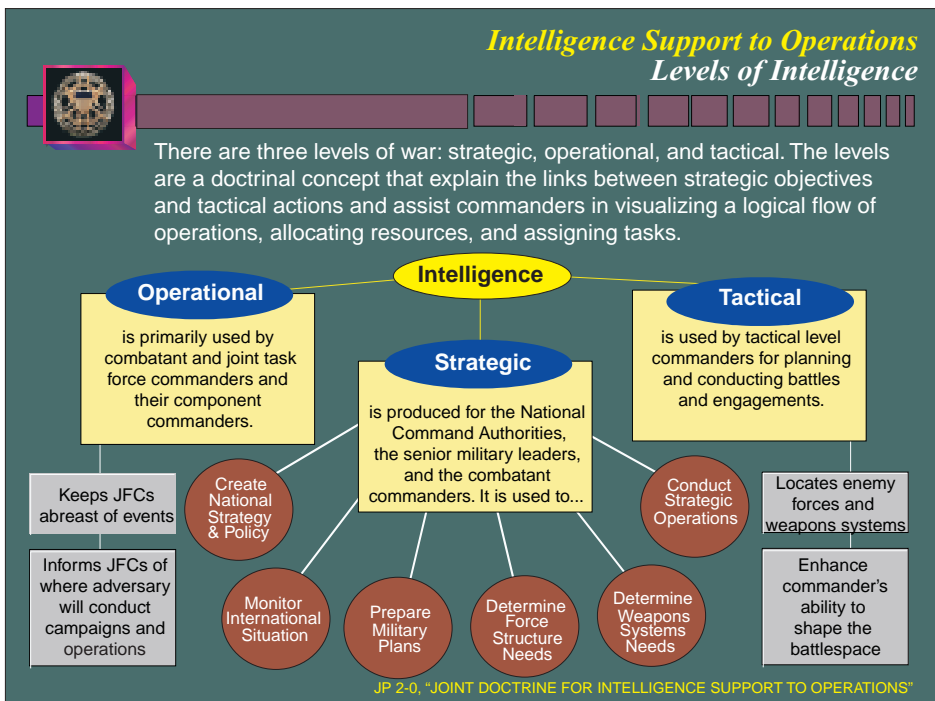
Intelligence Support to Operations
Levels of Intelligence

There are three levels of war: strategic, operational, and tactical. The levels are a doctrinal concept that explain the links between strategic objectives and tactical actions and assist commanders in visualizing a logical flow of operations, allocating resources, and assigning tasks.

Intelligence

Operational
is primarily used by combatant and joint task force commanders and their component commanders.

Tactical
is used by tactical level commanders for planning and conducting battles and engagements.

Strategic
is produced for the National Command Authorities, the senior military leaders, and the combatant commanders. It is used to...

Create National Strategy & Policy

Conduct Strategic Operations

Monitor International Situation

Prepare Military Plans

Determine Force Structure Needs

Determine Weapons Systems Needs

Keeps JFCs abreast of events

Informs JFCs of where adversary will conduct campaigns and operations

Locates enemy forces and weapons systems

Enhance commander's ability to shape the battlespace

JP 2-0, "JOINT DOCTRINE FOR INTELLIGENCE SUPPORT TO OPERATIONS"